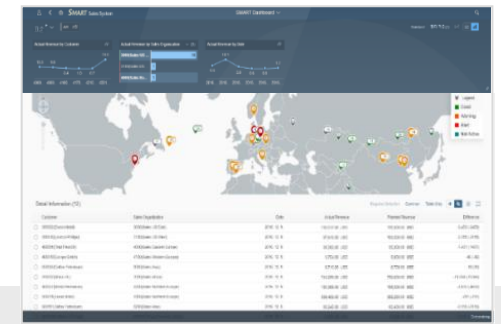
SMART Sales System

SMART Dashboard

Actual Revenue by Customer

Actual Revenue by Sales Organization

Actual Revenue by Date

Legend

Detail Information (10)

Customer

Sales Organization

Date

Actual Revenue

Planned Revenue

Difference